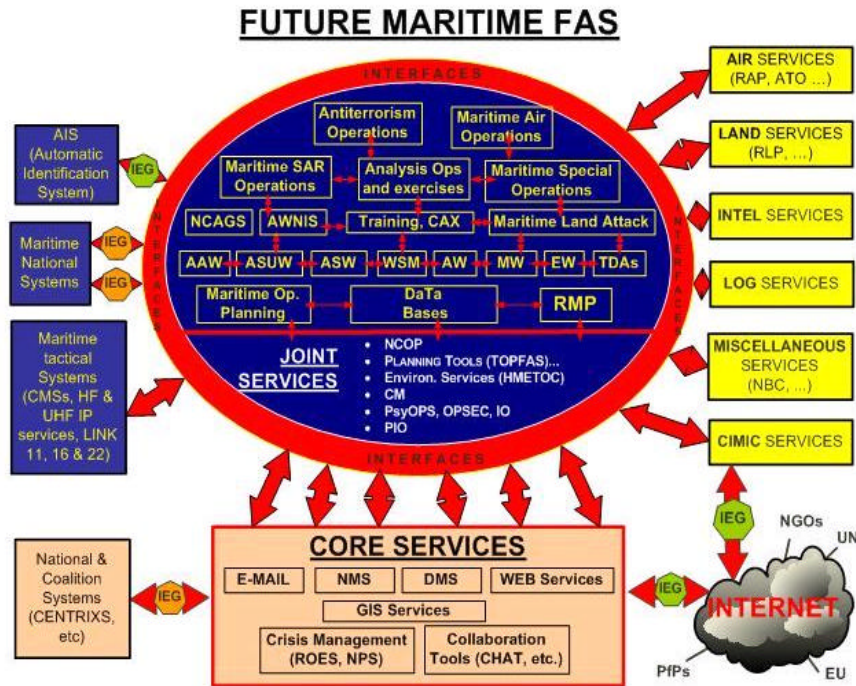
FUTURE MARITIME FAS

INTERFACES

Antiterrorism Operations

Maritime Air Operations

Maritime SAR Operations

Analysis Ops and exercises

Maritime Special Operations

NCAGS

AWNIS

Training, CAX

Maritime Land Attack

AAW

ASUW

ASW

WSM

AW

MW

EW

TDAs

Maritime Op. Planning

DaTa Bases

RMP

JOINT SERVICES

- NCOP
- PLANNING TOOLS (TOPFAS)...
- Environ. Services (HMETOC)
- CM
- PsyOPS, OPSEC, IO
- PIO

INTERFACES

INTERFACES

INTERFACES

AIS (Automatic Identification System)

IEG

Maritime National Systems

IEG

IEG

Maritime tactical Systems (CMSs, HF & UHF IP services, LINK 11, 16 & 22)

AIR SERVICES (RAP, ATO ...)

LAND SERVICES (RLP, ...)

INTEL SERVICES

LOG SERVICES

MISCELLANEOUS SERVICES (NBC, ...)

CIMIC SERVICES

IEG

CORE SERVICES

E-MAIL

NMS

DMS

WEB Services

GIS Services

Crisis Management (ROES, NPS)

Collaboration Tools (CHAT, etc.)

National & Coalition Systems (CENTRIXS, etc)

IEG

IEG

NGOs

UN

INTERNET

PfPs

EU